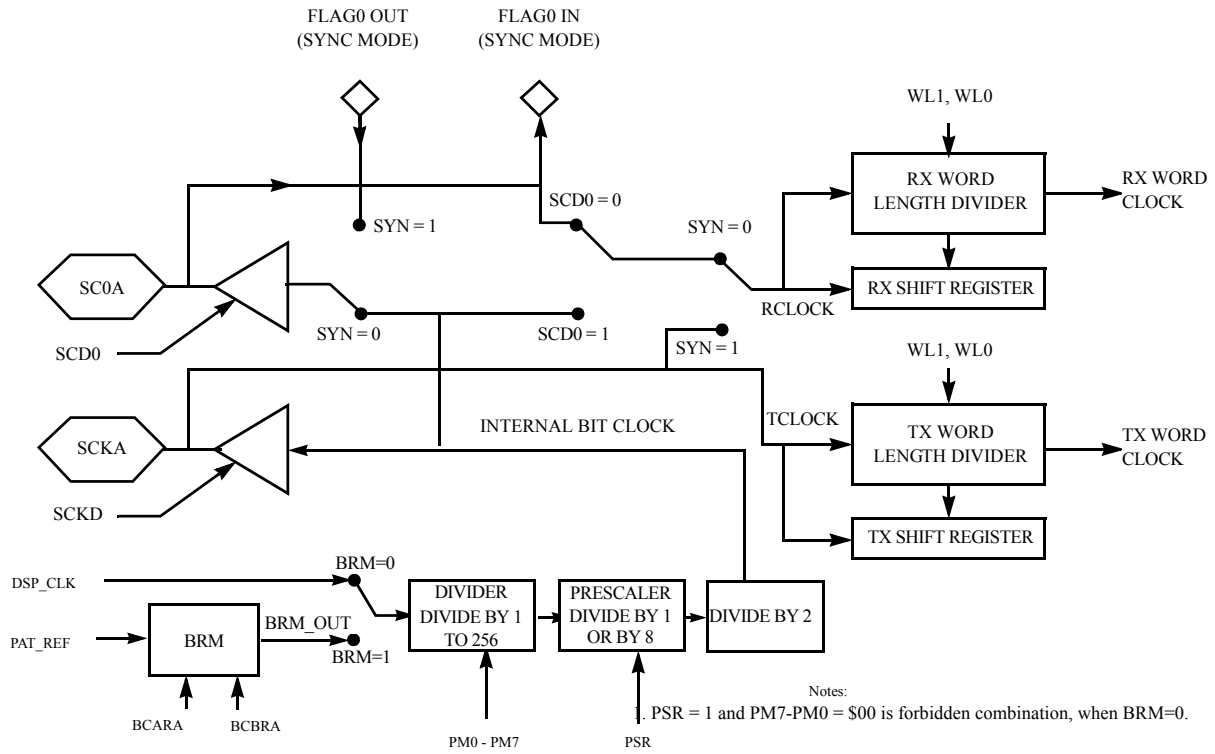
FLAG0 OUT
(SYNC MODE)

FLAG0 IN
(SYNC MODE)

WL1, WL0

RX WORD
LENGTH DIVIDER

RX WORD
CLOCK

SYN = 1

SCD0 = 0

SYN = 0

SC0A

RX SHIFT REGISTER

RCLOCK

SYN = 0

SCD0 = 1

SCD0

SYN = 1

WL1, WL0

TCLOCK

SCKA

INTERNAL BIT CLOCK

TX WORD
LENGTH DIVIDER

TX WORD
CLOCK

SCKD

TX SHIFT REGISTER

BRM=0

DSP_CLK

DIVIDER
DIVIDE BY 1
TO 256

PRESCALER
DIVIDE BY 1
OR BY 8

DIVIDE BY 2

PAT_REF

BRM

BRM_OUT

BRM=1

BCARA

BCBRA

PM0 - PM7

PSR

Notes:
1. PSR = 1 and PM7-PM0 = \$00 is forbidden combination, when BRM=0.